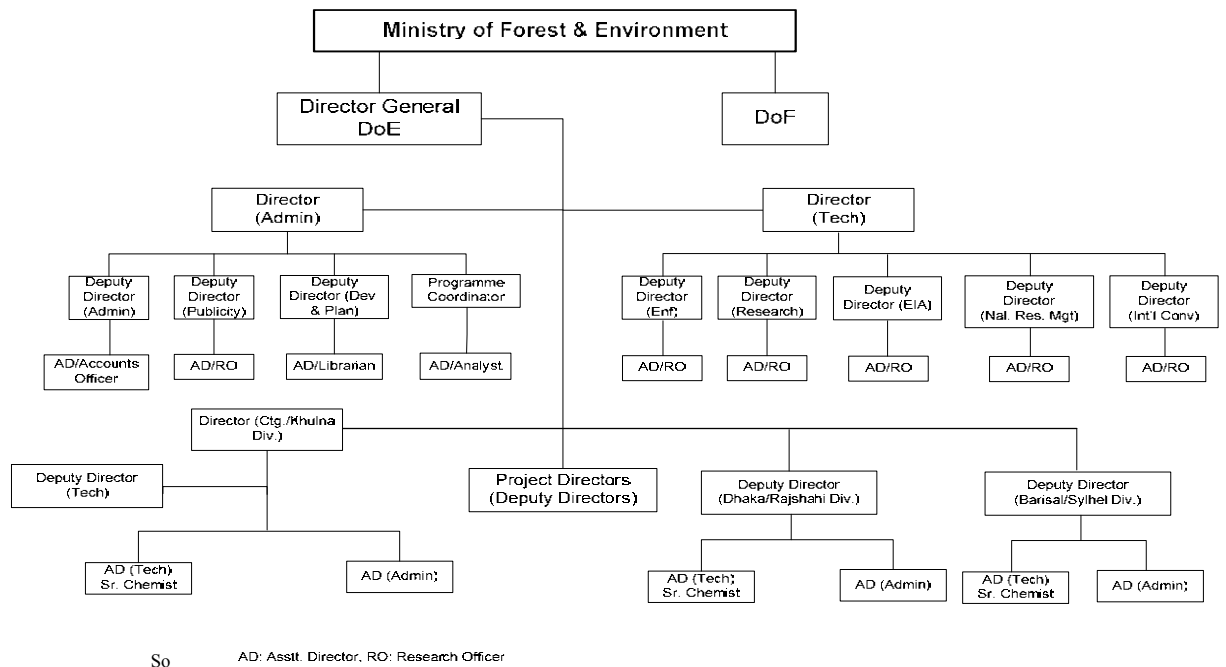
Ministry of Forest & Environment

Director General DoE

DoF

Director (Admin)

Director (Tech)

Deputy Director (Admin)

Deputy Director (Publicity)

Deputy Director (Dev & Plan)

Programme Coordinator

Deputy Director (Enf)

Deputy Director (Research)

Deputy Director (EIA)

Deputy Director (Nat. Res. Mgt)

Deputy Director (Int'l Conv)

AD/Accounts Officer

AD/RO

AD/Librarian

AD/Analyst

AD/RO

AD/RO

AD/RO

AD/RO

AD/RO

Director (Ctg./Khulna Div.)

Deputy Director (Tech)

Project Directors (Deputy Directors)

Deputy Director (Dhaka/Rajshahi Div.)

Deputy Director (Barisal/Sylhet Div.)

AD (Tech) Sr. Chemist

AD (Admin)

AD (Tech) Sr. Chemist

AD (Admin)

AD (Tech) Sr. Chemist

AD (Admin)

So

AD: Asstt. Director, RO: Research Officer